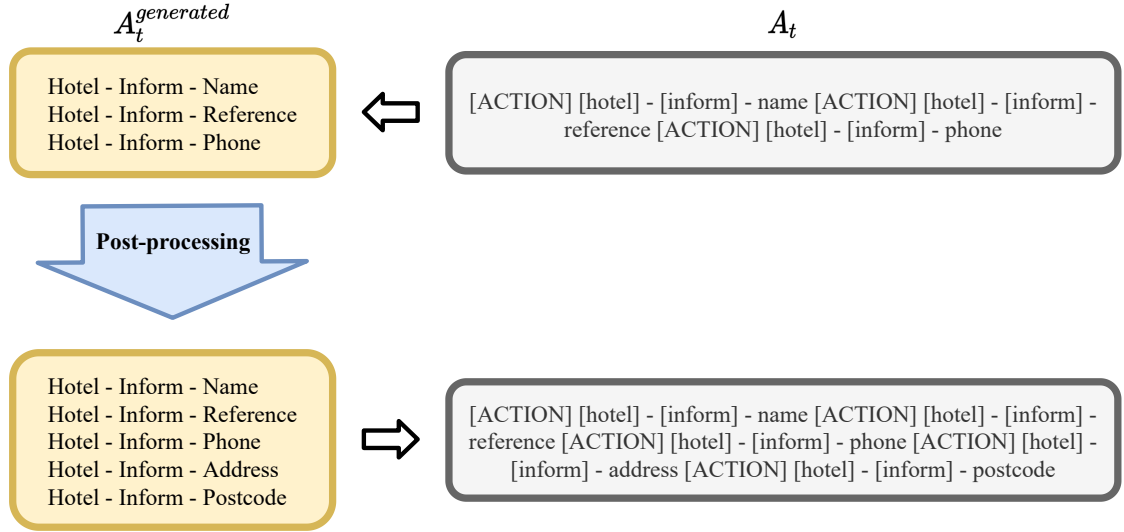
$A_t^{generated}$

$A_t$

Hotel - Inform - Name
Hotel - Inform - Reference
Hotel - Inform - Phone

[ACTION] [hotel] - [inform] - name [ACTION] [hotel] - [inform] - reference [ACTION] [hotel] - [inform] - phone

Post-processing

Hotel - Inform - Name
Hotel - Inform - Reference
Hotel - Inform - Phone
Hotel - Inform - Address
Hotel - Inform - Postcode

[ACTION] [hotel] - [inform] - name [ACTION] [hotel] - [inform] - reference [ACTION] [hotel] - [inform] - phone [ACTION] [hotel] - [inform] - address [ACTION] [hotel] - [inform] - postcode